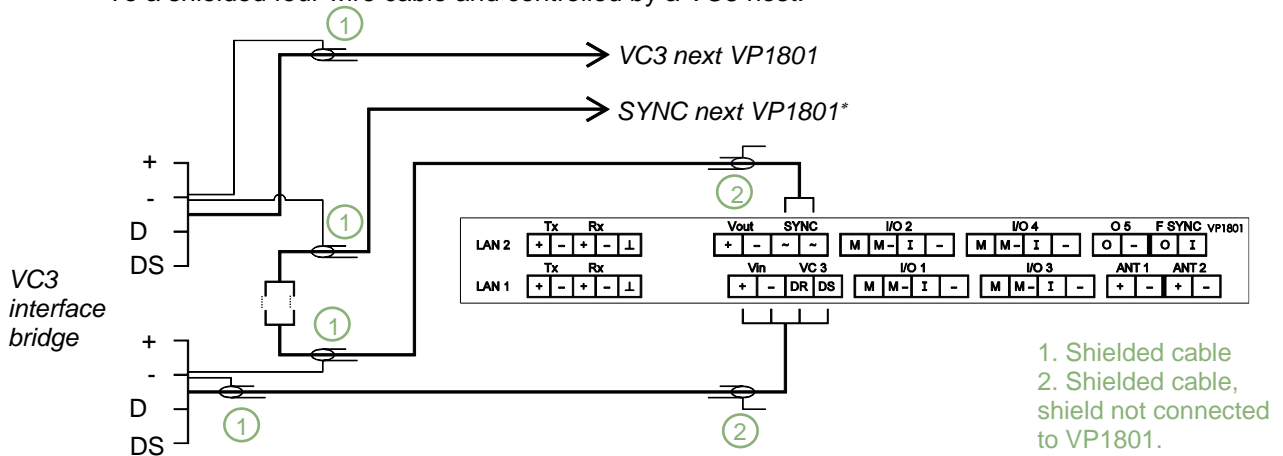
To a shielded four wire cable and controlled by a VC3 host.

1

VC3 next VP1801

SYNC next VP1801*

2

+
-
D
DS

1

VC3 interface bridge

1

+
-
D
DS

1

2

| | Tx | | Rx | | |
|---|---|---|---|---|---|
| LAN 2 | + | - | + | - | ⊥ |

| | Tx | | Rx | | |
|---|---|---|---|---|---|
| LAN 1 | + | - | + | - | ⊥ |

Vout SYNC
+ - ~ ~

Vin VC 3
+ - DR DS

I/O 2
M M- I -

I/O 1
M M- I -

I/O 4
M M- I -

I/O 3
M M- I -

O 5 F SYNC VP1801
O - O I

ANT 1 ANT 2
+ - + -

1. Shielded cable
2. Shielded cable, shield not connected to VP1801.